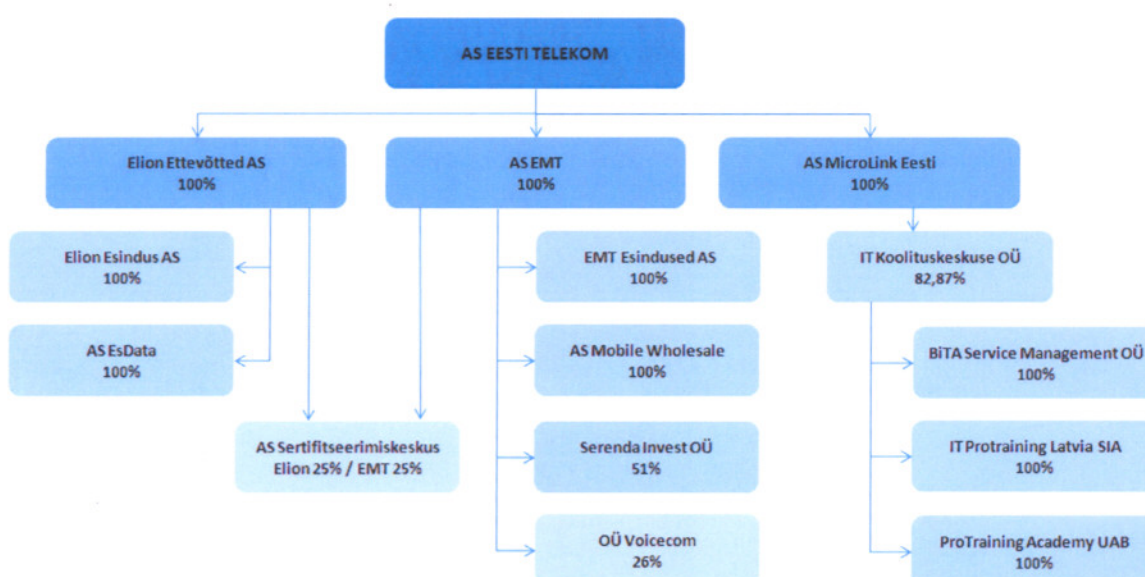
AS EESTI TELEKOM

Elion Ettevõtted AS
100%

AS EMT
100%

AS MicroLink Eesti
100%

Elion Esindus AS
100%

AS EsData
100%

AS Sertifitseerimiskeskus
Elion 25% / EMT 25%

EMT Esindused AS
100%

AS Mobile Wholesale
100%

Serenda Invest OÜ
51%

OÜ Voicecom
26%

IT Koolituskeskuse OÜ
82,87%

BiTA Service Management OÜ
100%

IT Protraining Latvia SIA
100%

ProTraining Academy UAB
100%